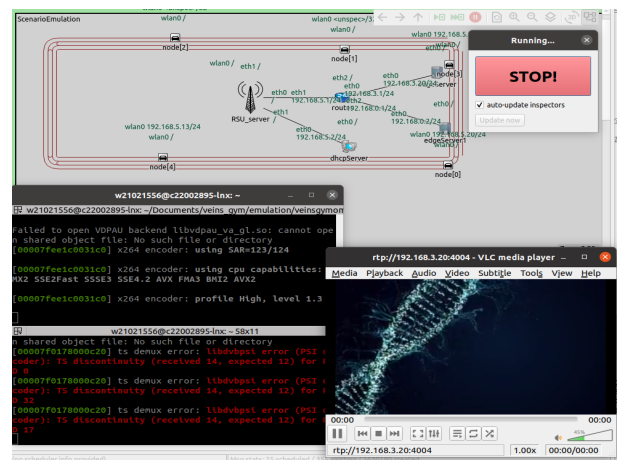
ScenarioEmulation
wlan0
wlan0 <unspec>/3
wlan0 192.168.3
node[2]
node[1]
wlan0
eth1
eth2
eth0
node[3]
eth0
eth1
192.168.3.1/24
192.168.3.20/24
192.168.5.1/24
router
192.168.0.1/24
eth2
RSU_server
eth0
eth1
eth0
192.168.0.2/24
wlan0 192.168.5.13/24
192.168.2.2/24
wlan0 192.168.3.20/24
wlan0
edgeServer1
dhcpServer
node[4]
node[0]
Running...
STOP!
auto-update inspectors
Update now
w21021556@c22002895-lnx: ~
w21021556@c22002895-lnx: ~/Documents/veins_gym/emulation/veinsgym
Failed to open VDPAU backend libvdpau_va_gl.so: cannot ope
n shared object file: No such file or directory
[00007fee1c0031c0] x264 encoder: using SAR=123/124
[00007fee1c0031c0] x264 encoder: using cpu capabilities:
MX2 SSE2Fast SSSE3 SSE4.2 AVX FMA3 BMI2 AVX2
[00007fee1c0031c0] x264 encoder: profile High, level 1.3
w21021556@c22002895-lnx: ~ 58x11
n shared object file: No such file or directory
[00007f0178000c20] ts demux error: libdvbpsi error (PSI d
coder): TS discontinuity (received 14, expected 12) for
0 0
[00007f0178000c20] ts demux error: libdvbpsi error (PSI d
coder): TS discontinuity (received 14, expected 12) for
0 32
[00007f0178000c20] ts demux error: libdvbpsi error (PSI d
coder): TS discontinuity (received 14, expected 12) for
0 17
rtp://192.168.3.20:4004 - VLC media player
Media Playback Audio Video Subtitle Tools View Help
00:00
00:00
45%
rtp://192.168.3.20:4004
1.00x
00:00/00:00